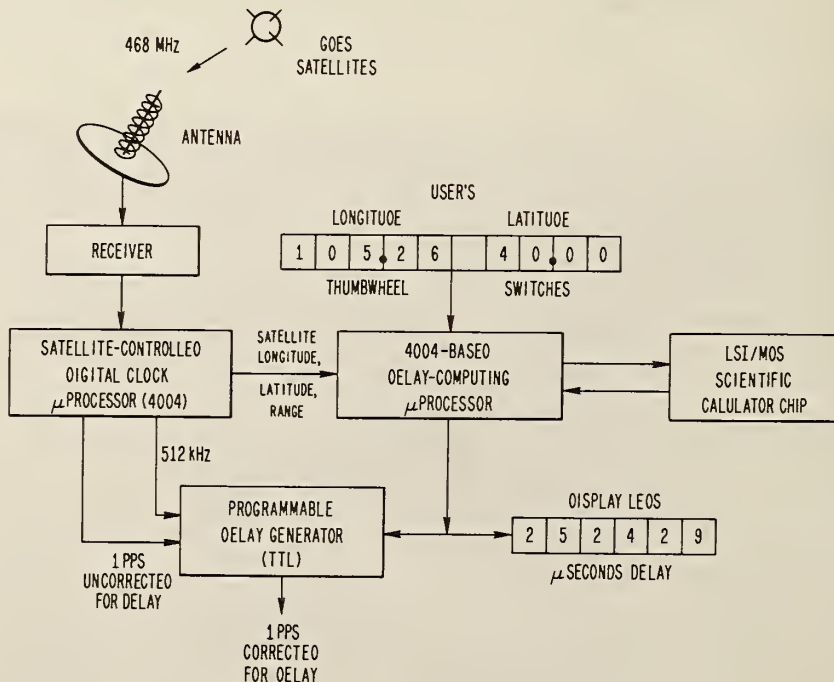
468 MHz

GOES SATELLITES

ANTENNA

USER'S

LONGITUOE

LATITUOE

| 1 | 0 | 5 | 2 | 6 |  | 4 | 0 | 0 | 0 |
|---|---|---|---|---|---|---|---|---|---|

THUMBWHEEL

SWITCHES

RECEIVER

SATELLITE-CONTROLLEO OIGITAL CLOCK $\mu$PROCESSOR (4004)

SATELLITE LONGITUDE, LATITUDE, RANGE

4004-BASEO OELAY-COMPUTING $\mu$PROCESSOR

LSI/MOS SCIENTIFIC CALULATOR CHIP

512 kHz

PROGRAMMABLE OELAY GENERATOR (TTL)

OISPLAY LEOS

| 2 | 5 | 2 | 4 | 2 | 9 |
|---|---|---|---|---|---|

$\mu$SECONDS DELAY

1 PPS UNCORRECTEO FOR DELAY

1 PPS CORRECTEO FOR OELAY